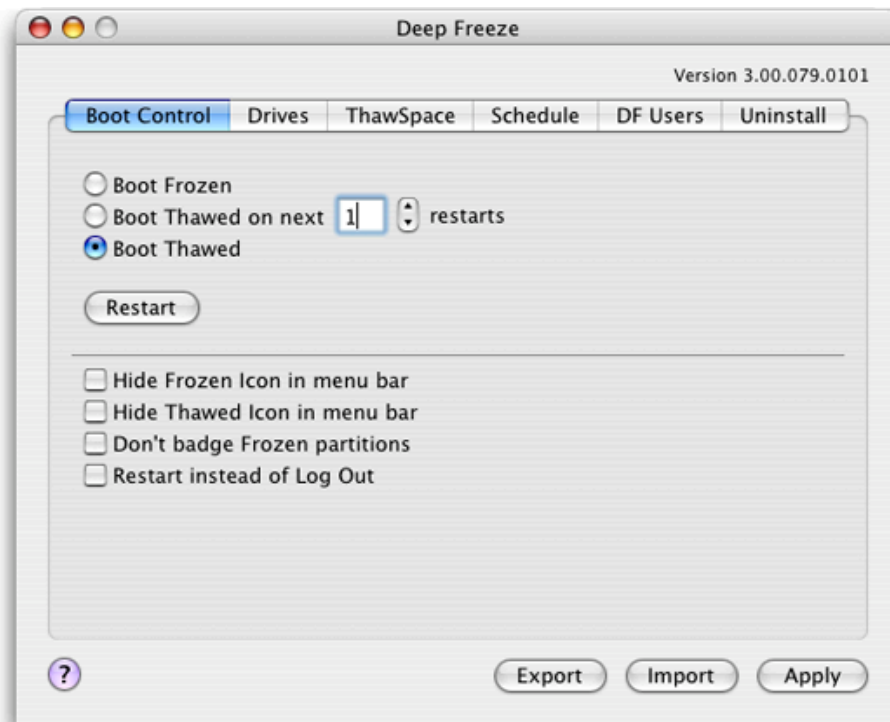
Deep Freeze

Version 3.00.079.0101

Boot Control | Drives | ThawSpace | Schedule | DF Users | Uninstall

Boot Frozen
Boot Thawed on next 1 restarts
Boot Thawed

Restart

Hide Frozen Icon in menu bar
Hide Thawed Icon in menu bar
Don't badge Frozen partitions
Restart instead of Log Out

?

Export Import Apply